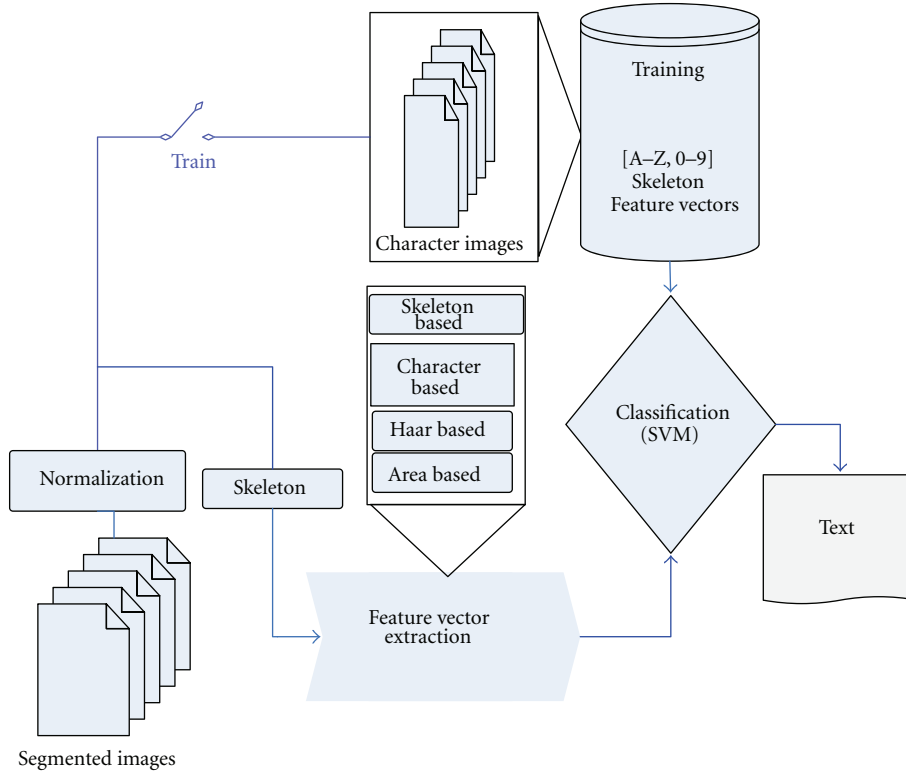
Train

Character images

Training

[A–Z, 0–9]
Skeleton
Feature vectors

Skeleton based

Character based

Haar based

Area based

Classification (SVM)

Text

Normalization

Skeleton

Feature vector extraction

Segmented images